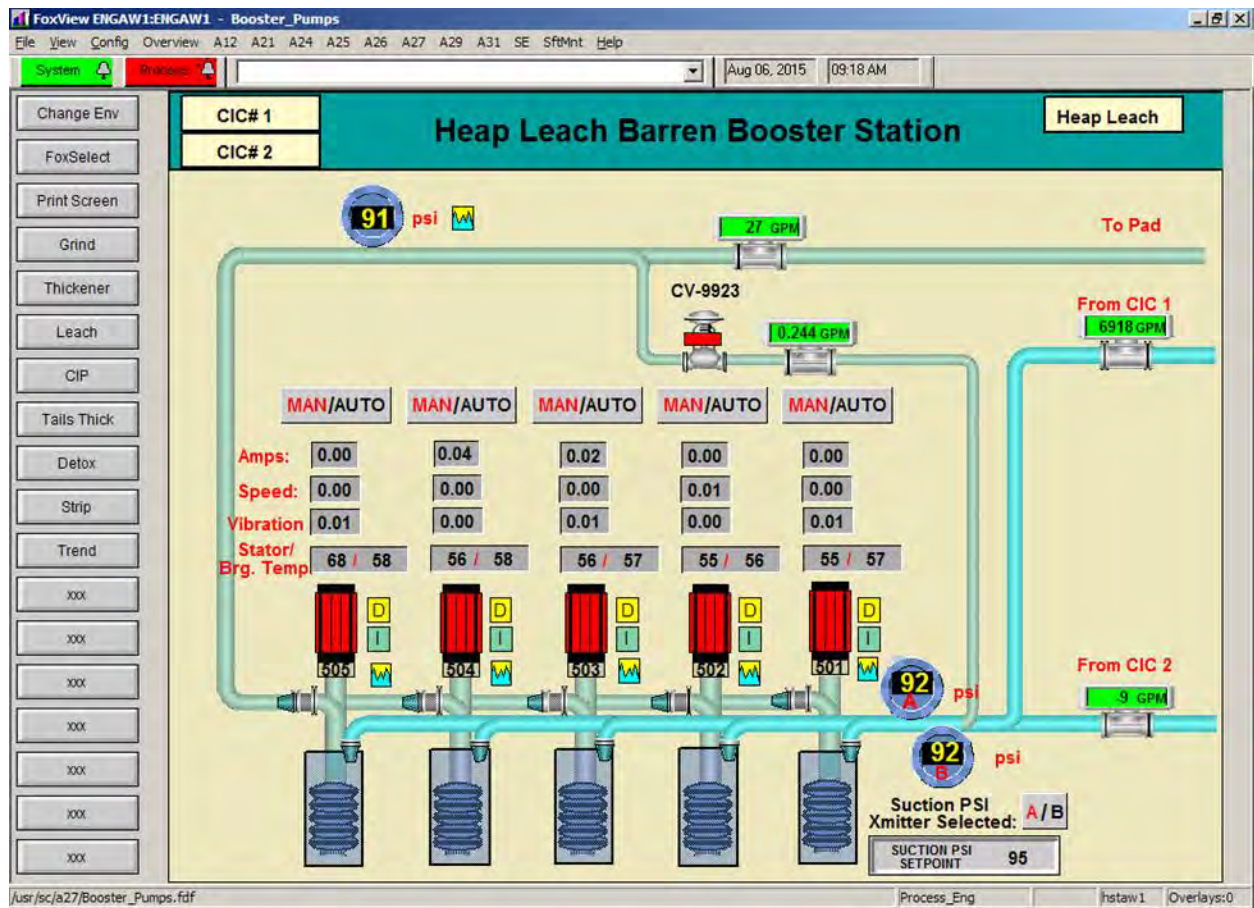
FoxView ENGAW1:ENGAW1 - Booster_Pumps

File View Config Overview A12 A21 A24 A25 A26 A27 A29 A31 SE SftMnt Help

System Process Aug 06, 2015 09:18 AM

Change Env
FoxSelect
Print Screen
Grind
Thickener
Leach
CIP
Tails Thick
Detox
Strip
Trend
xxx
xxx
xxx
xxx
xxx
xxx
xxx

CIC# 1
CIC# 2

Heap Leach Barren Booster Station

Heap Leach

91 psi

27 GPM

To Pad

CV-9923

0.244 GPM

From CIC 1

6918 GPM

MAN/AUTO MAN/AUTO MAN/AUTO MAN/AUTO MAN/AUTO

| | | | | | |
|---|---|---|---|---|---|
| Amps: | 0.00 | 0.04 | 0.02 | 0.00 | 0.00 |
| Speed: | 0.00 | 0.00 | 0.00 | 0.01 | 0.00 |
| Vibration | 0.01 | 0.00 | 0.01 | 0.00 | 0.01 |
| Stator/ Brg. Temp | 68 / 58 | 56 / 58 | 56 / 57 | 55 / 56 | 55 / 57 |

D I 505
D I 504
D I 503
D I 502
D I 501

92 A psi

From CIC 2

-9 GPM

92 B psi

Suction PSI Xmitter Selected: A / B

SUCTION PSI SETPOINT 95

/usr/sc/a27/Booster_Pumps.fdf Process_Eng hstaw1 Overlays:0